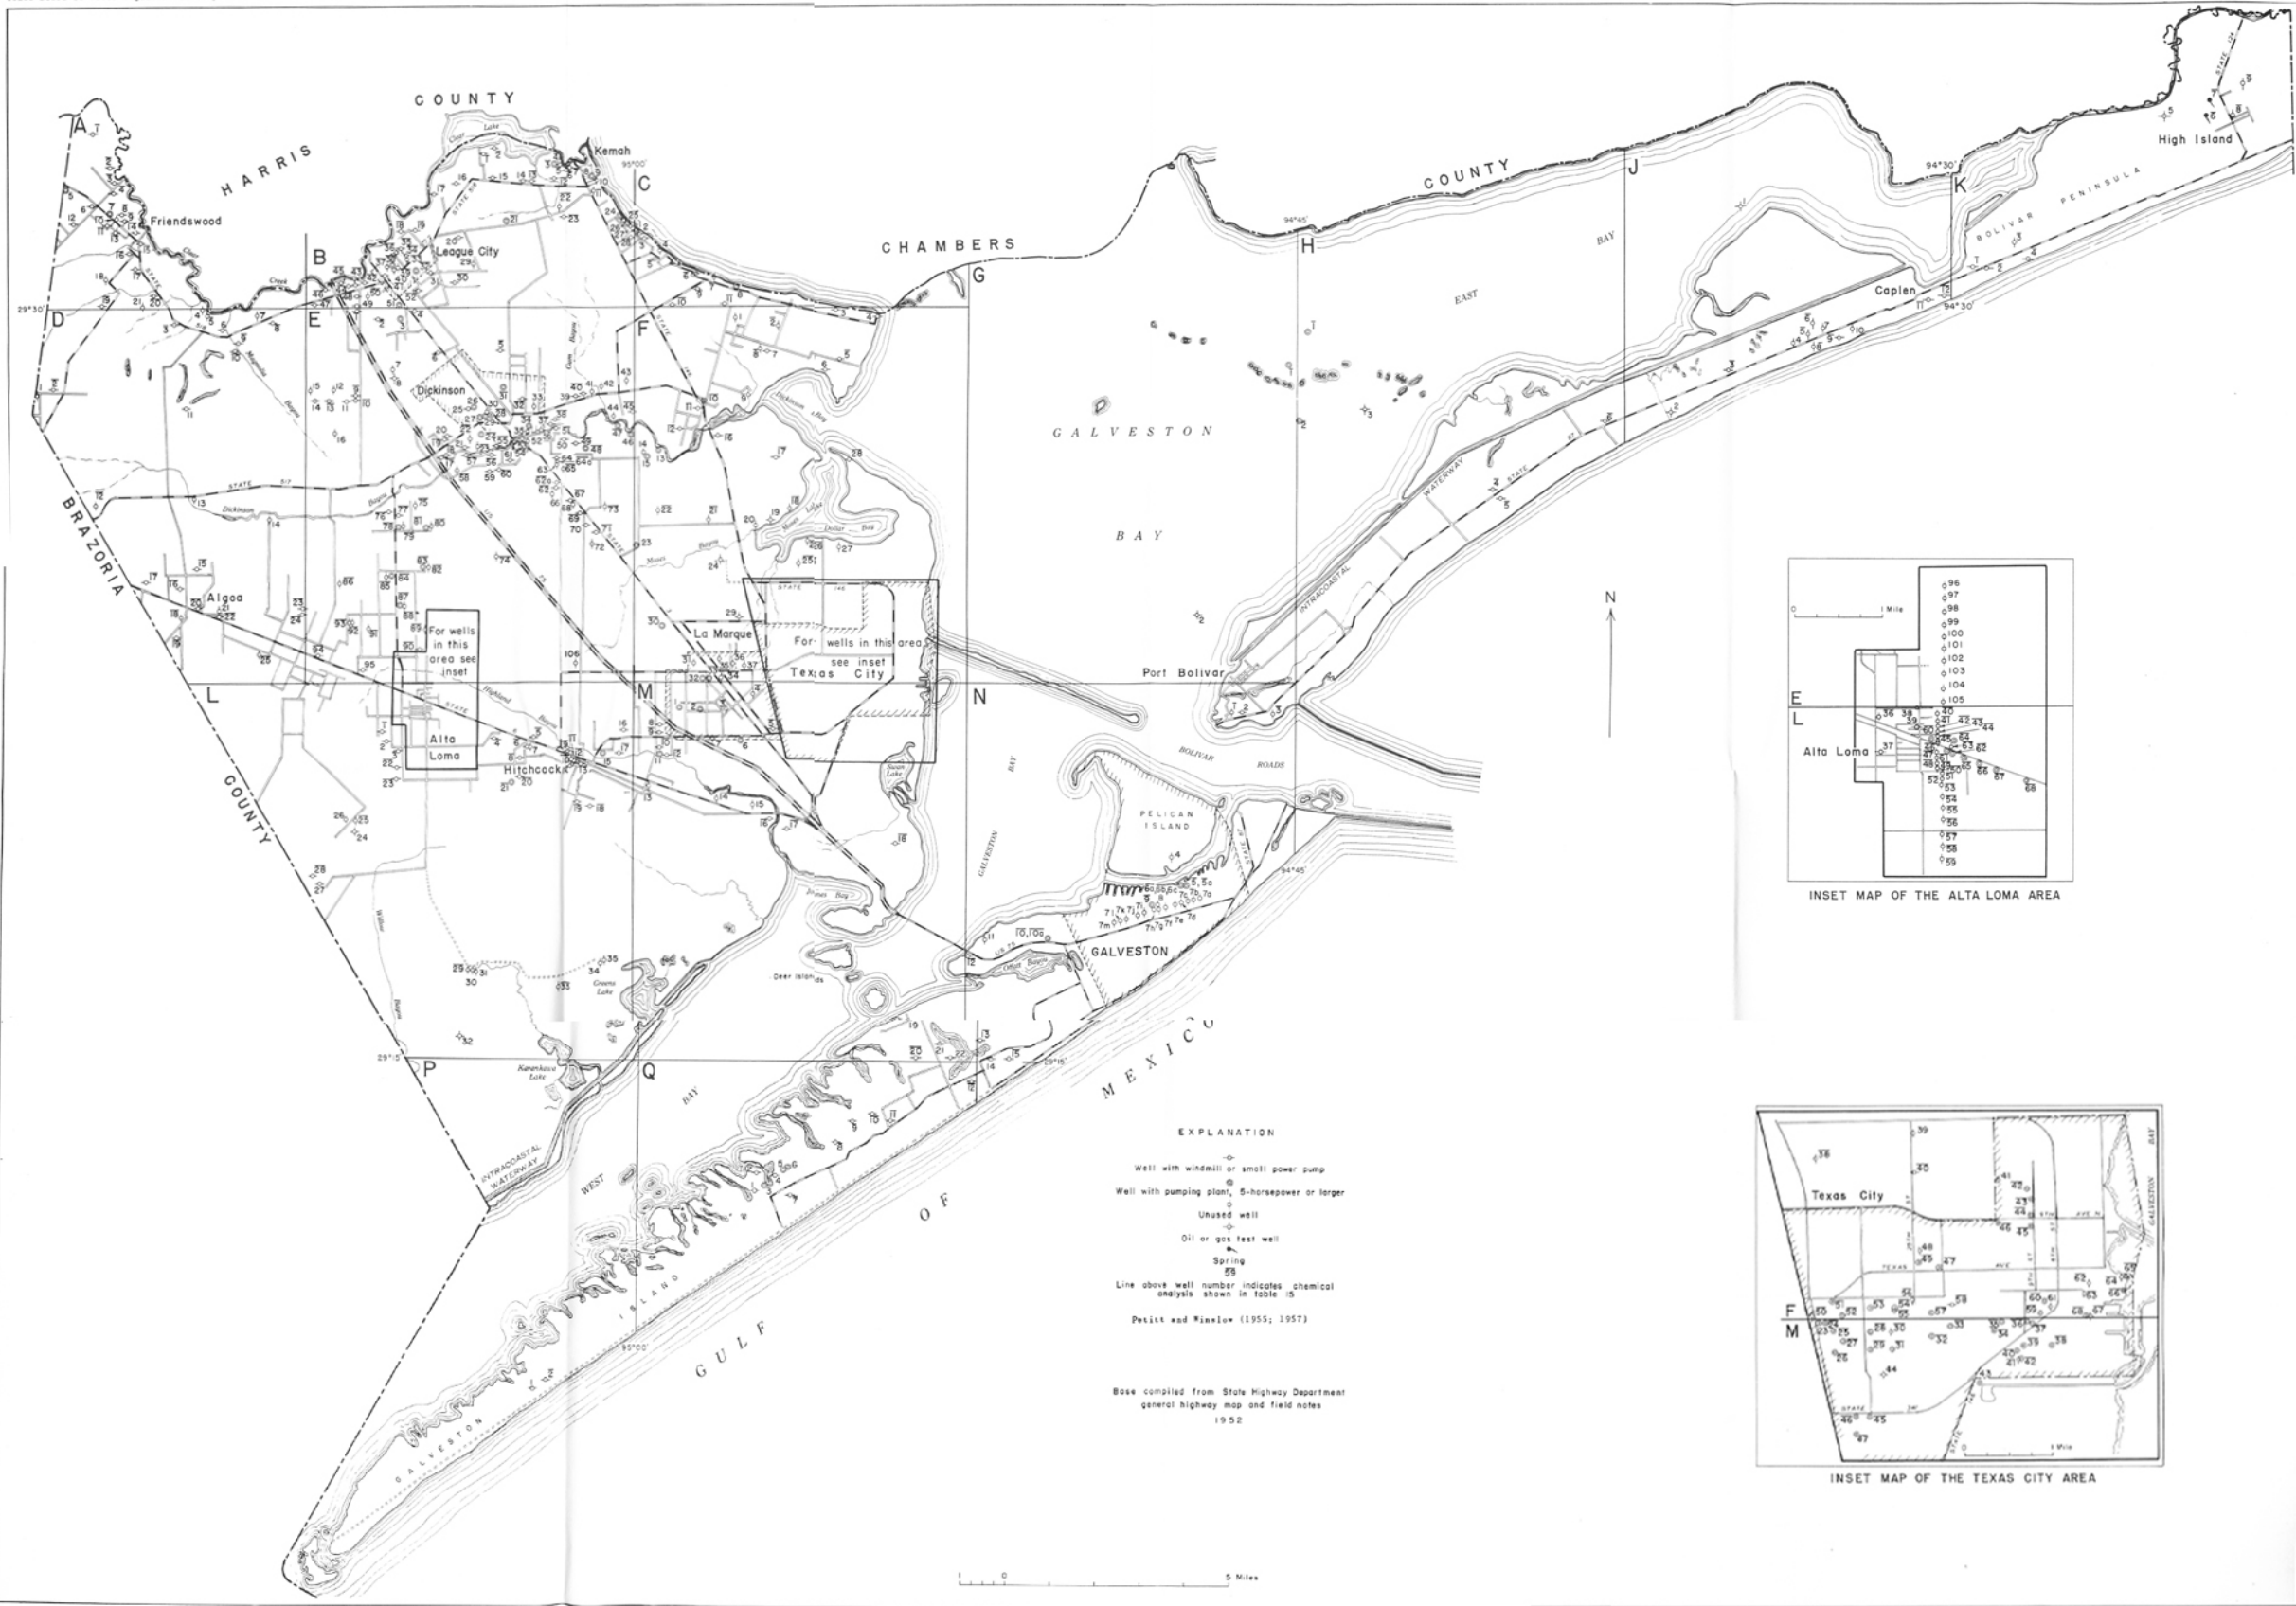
HARRIS COUNTY

CHAMBERS COUNTY

BRAZORIA COUNTY

A B C D E F G H J K L M N P Q

Friendswood

League City

Kemah

Dickinson

Algoa

Alta Loma

Hitchcock

La Marque

Texas City

For wells in this area see inset

For wells in this area see inset

Port Bolivar

Caplen

High Island

BOLIVAR PENINSULA

GALVESTON BAY

EAST BAY

WEST BAY

BOLIVAR ROADS

PELICAN ISLAND

GALVESTON

GALVESTON ISLAND

GULF OF MEXICO

INTRACOASTAL WATERWAY

Dickinson Bay

Moses Lake

Dollar Bay

Jones Bay

Swan Lake

Deer Islands

Greens Lake

Karankawa Lake

Offatt Bayou

29°30'

29°15'

95°00'

94°45'

94°30'

N

1 Mile

INSET MAP OF THE ALTA LOMA AREA

INSET MAP OF THE TEXAS CITY AREA

EXPLANATION

Well with windmill or small power pump

Well with pumping plant, 5-horsepower or larger

Unused well

Oil or gas test well

Spring

Line above well number indicates chemical analysis shown in table 15

Petitt and Winslow (1955; 1957)

Base compiled from State Highway Department general highway map and field notes 1952

0 5 Miles